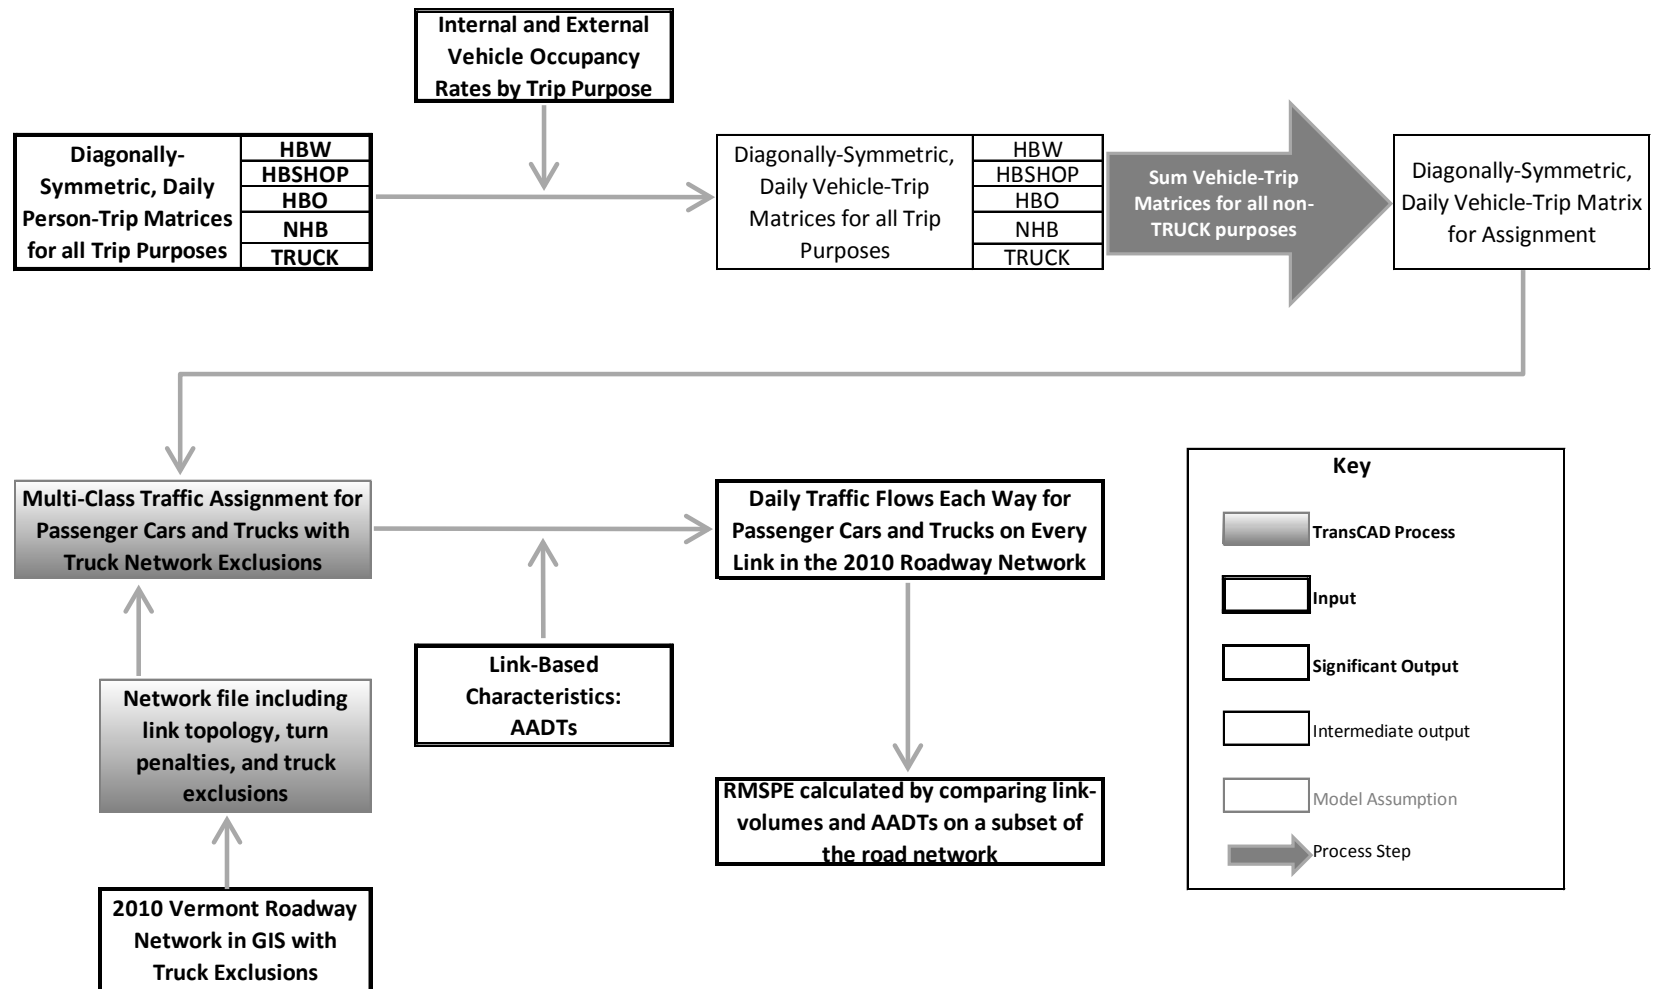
Internal and External Vehicle Occupancy Rates by Trip Purpose

Diagonally-Symmetric, Daily Person-Trip Matrices for all Trip Purposes

HBW
HBSHOP
HBO
NHB
TRUCK

Diagonally-Symmetric, Daily Vehicle-Trip Matrices for all Trip Purposes

HBW
HBSHOP
HBO
NHB
TRUCK

Sum Vehicle-Trip Matrices for all non-TRUCK purposes

Diagonally-Symmetric, Daily Vehicle-Trip Matrix for Assignment

Multi-Class Traffic Assignment for Passenger Cars and Trucks with Truck Network Exclusions

Daily Traffic Flows Each Way for Passenger Cars and Trucks on Every Link in the 2010 Roadway Network

Key

TransCAD Process

Input

Significant Output

Intermediate output

Model Assumption

Process Step

Link-Based Characteristics: AADTs

Network file including link topology, turn penalties, and truck exclusions

RMSPE calculated by comparing link-volumes and AADTs on a subset of the road network

2010 Vermont Roadway Network in GIS with Truck Exclusions